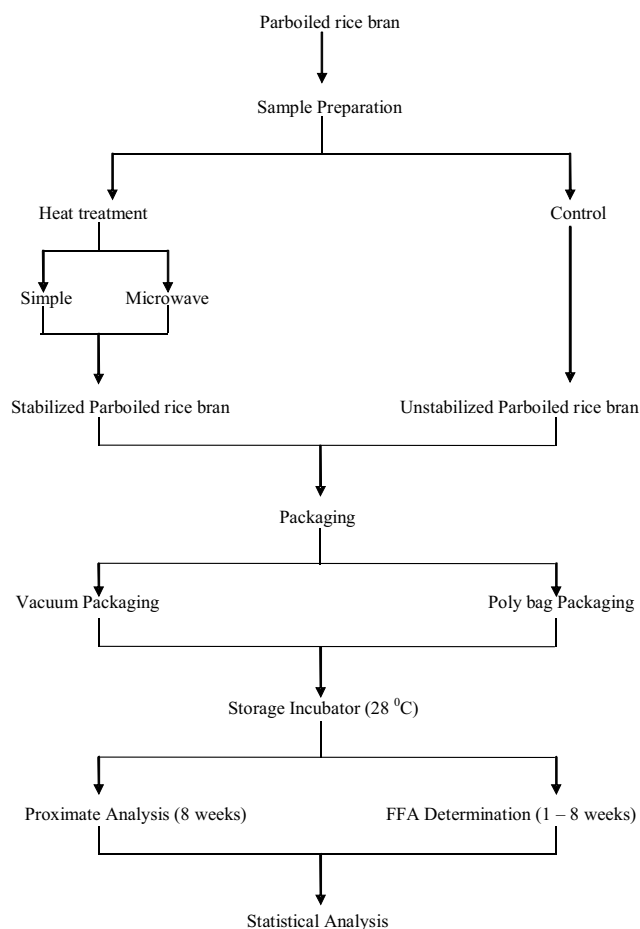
Parboiled rice bran

Sample Preparation

Heat treatment

Control

Simple

Microwave

Stabilized Parboiled rice bran

Unstabilized Parboiled rice bran

Packaging

Vacuum Packaging

Poly bag Packaging

Storage Incubator (28 $^0$C)

Proximate Analysis (8 weeks)

FFA Determination (1 – 8 weeks)

Statistical Analysis